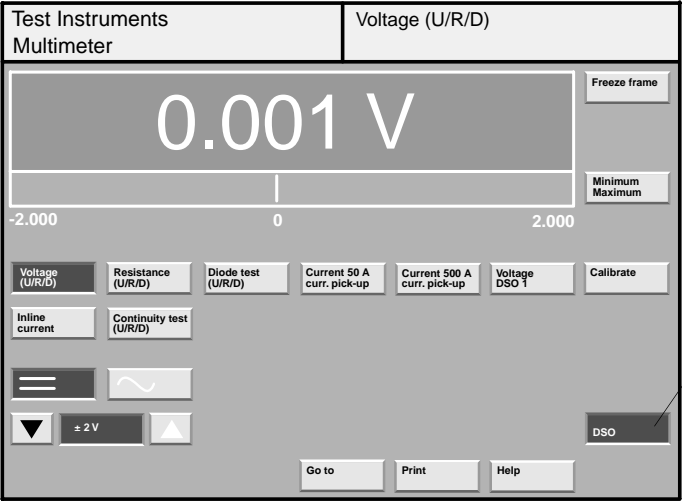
Test Instruments
Multimeter

Voltage (U/R/D)

0.001 V

Freeze frame

Minimum
Maximum

-2.000

0

2.000

Voltage (U/R/D)

Resistance (U/R/D)

Diode test (U/R/D)

Current 50 A curr. pick-up

Current 500 A curr. pick-up

Voltage DSO 1

Calibrate

Inline current

Continuity test (U/R/D)

± 2 V

DSO

Go to

Print

Help